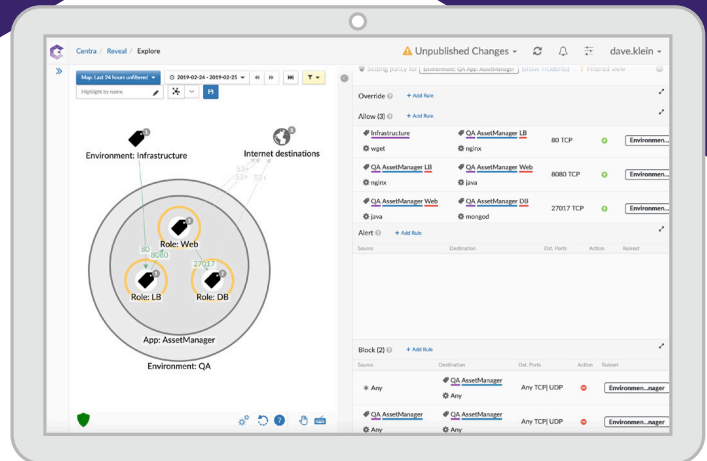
Centra / Reveal / Explore

Unpublished Changes

dave.klein

Map: Last 24 hours unfiltered

2019-02-24 - 2019-02-25

Highlight by name

Environment: Infrastructure

Internet destinations

Role: Web

Role: LB

Role: DB

80

8080

27017

App: AssetManager

Environment: QA

Setting policy for Environment: QA App: AssetManager

Filtered view

Override

+ Add Rule

Allow (3)

+ Add Rule

| | | | | |
|---|---|---|---|---|
| Infrastructure | QA AssetManager LB | 80 TCP | | Environmen... |
| wget | nginx | | | |
| QA AssetManager LB | QA AssetManager Web | 8080 TCP | | Environmen... |
| nginx | java | | | |
| QA AssetManager Web | QA AssetManager DB | 27017 TCP | | Environmen... |
| java | mongod | | | |

Alert

+ Add Rule

| Source | Destination | Dst. Ports | Action | Reveal |
|---|---|---|---|---|

Block (2)

+ Add Rule

| Source | Destination | Dst. Ports | Action | Reveal |
|---|---|---|---|---|
| Any | QA AssetManager Any | Any TCP\| UDP | | Environmen...nager |
| QA AssetManager Any | QA AssetManager Any | Any TCP\| UDP | | Environmen...nager |